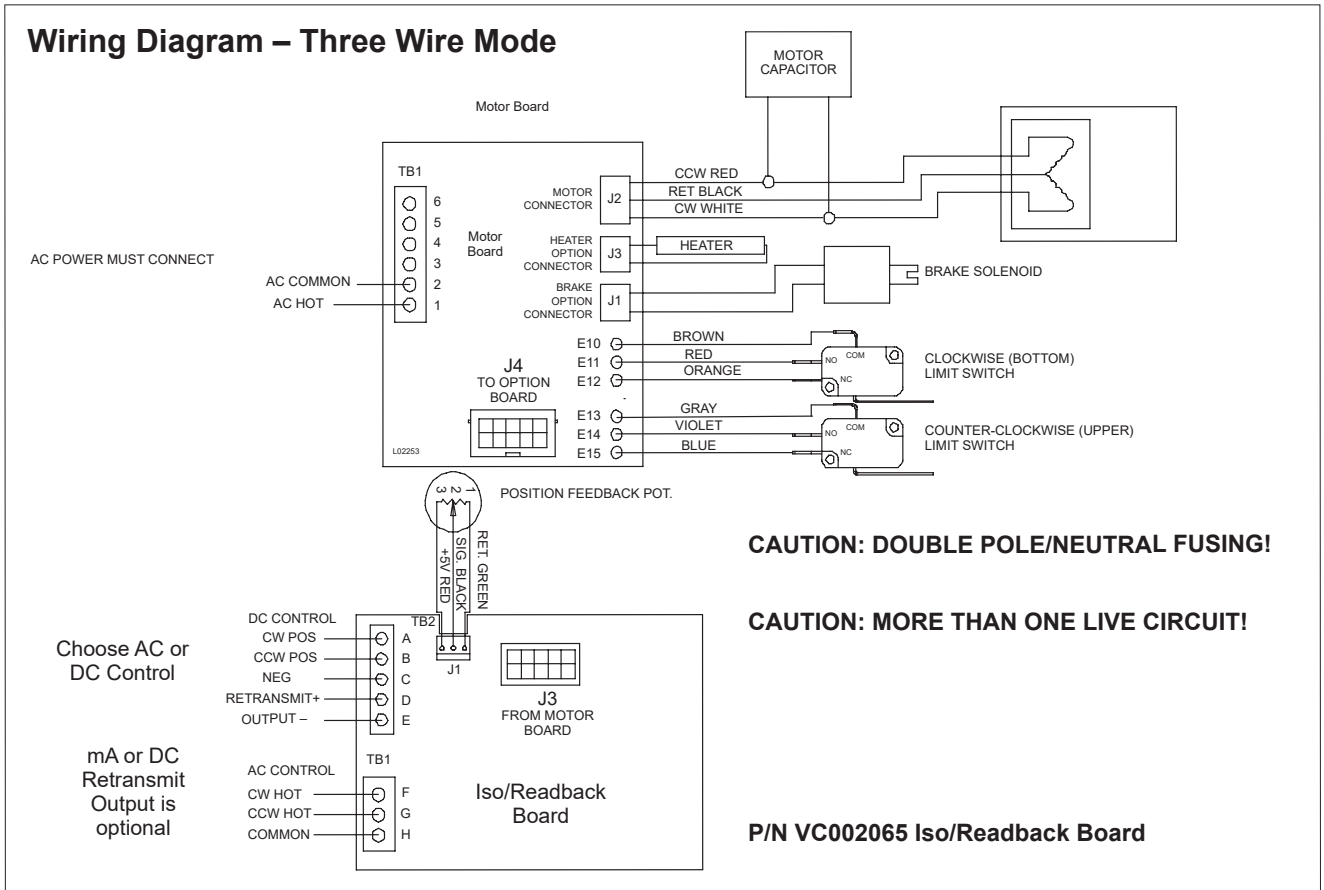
Wiring Diagram – Three Wire Mode

MOTOR CAPACITOR

Motor Board

TB1
6
5
4
3
2
1

Motor Board

AC POWER MUST CONNECT

AC COMMON
AC HOT

MOTOR CONNECTOR
J2
CCW RED
RET BLACK
CW WHITE

HEATER OPTION CONNECTOR
J3
HEATER

BRAKE OPTION CONNECTOR
J1
BRAKE SOLENOID

E10
E11
E12
BROWN
RED
ORANGE
NO
COM
NC
CLOCKWISE (BOTTOM) LIMIT SWITCH

J4
TO OPTION BOARD

E13
E14
E15
GRAY
VIOLET
BLUE
NO
COM
NC
COUNTER-CLOCKWISE (UPPER) LIMIT SWITCH

L02253

1 2 3
POSITION FEEDBACK POT.

+5V RED
SIG. BLACK
RET. GREEN

CAUTION: DOUBLE POLE/NEUTRAL FUSING!

CAUTION: MORE THAN ONE LIVE CIRCUIT!

Choose AC or DC Control

DC CONTROL
TB2
CW POS
CCW POS
NEG
RETRANSMIT+
OUTPUT –
A
B
C
D
E
J1

J3
FROM MOTOR BOARD

mA or DC Retransmit Output is optional

TB1
AC CONTROL
CW HOT
CCW HOT
COMMON
F
G
H

Iso/Readback Board

P/N VC002065 Iso/Readback Board